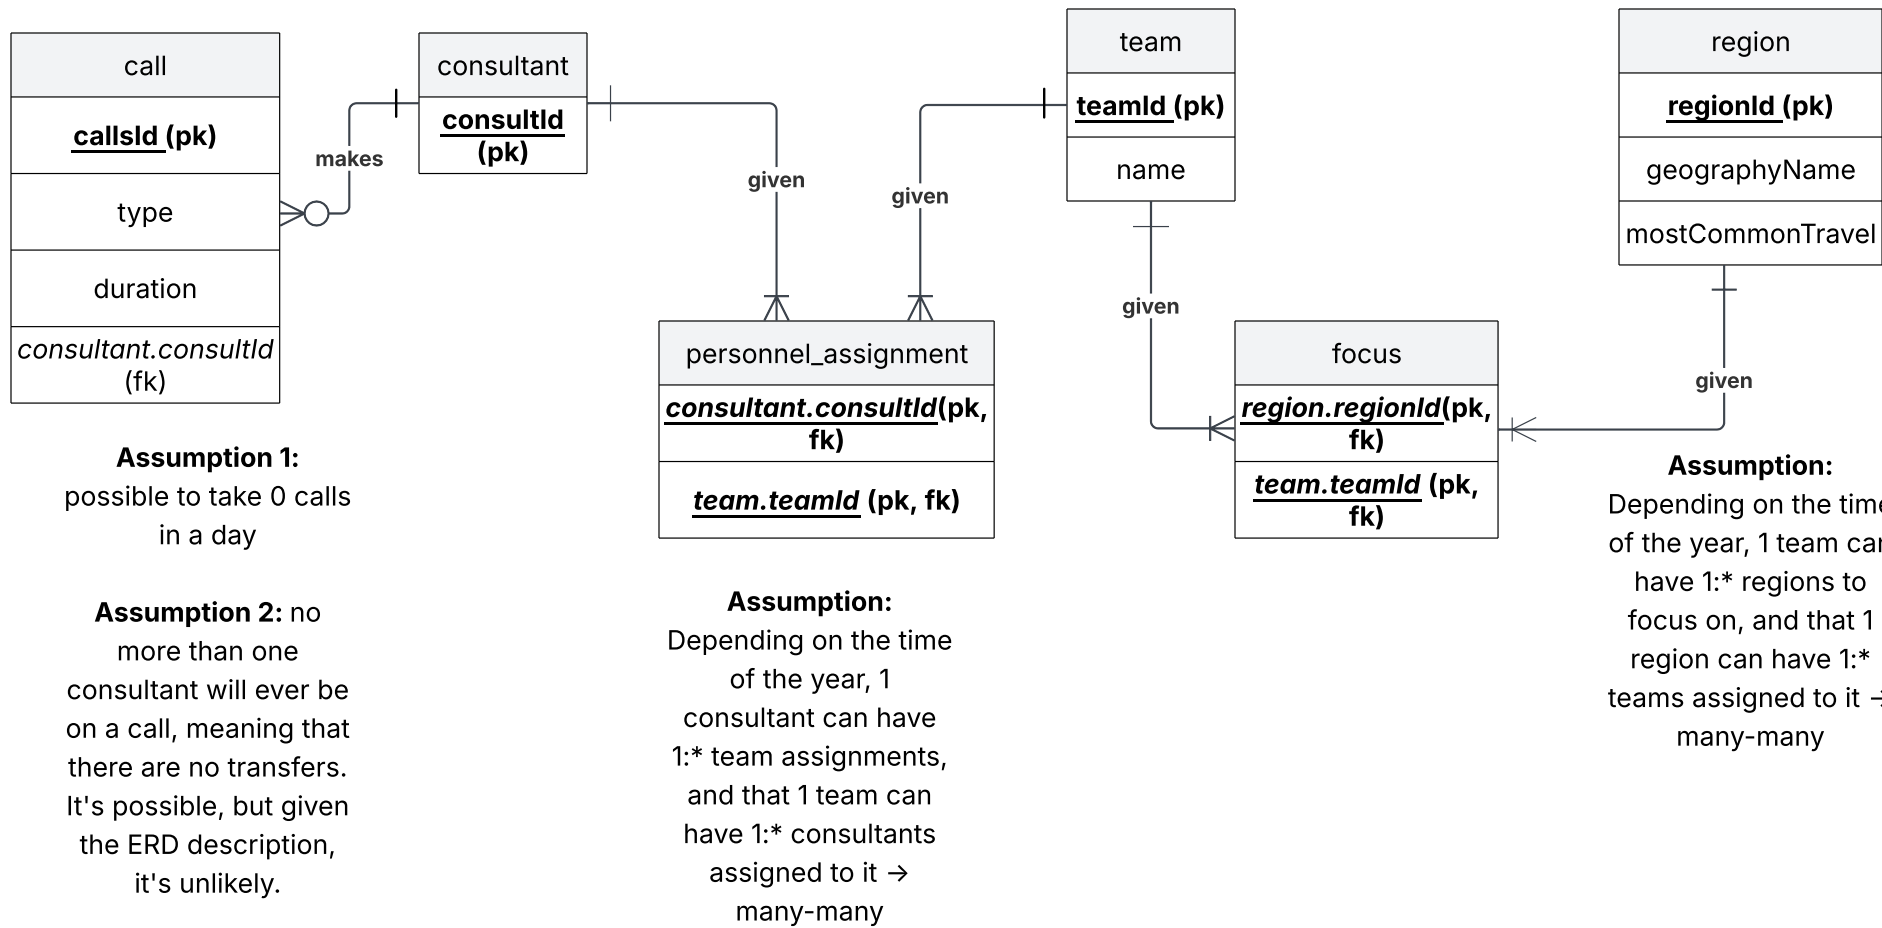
call

callsId (pk)

type

duration

*consultant.consultId* (fk)

makes

consultant

consultId (pk)

given

given

team

teamId (pk)

name

region

regionId (pk)

geographyName

mostCommonTravel

personnel_assignment

***consultant.consultId***(pk, fk)

***team.teamId*** (pk, fk)

given

focus

***region.regionId***(pk, fk)

***team.teamId*** (pk, fk)

given

**Assumption 1:** possible to take 0 calls in a day

**Assumption 2:** no more than one consultant will ever be on a call, meaning that there are no transfers. It's possible, but given the ERD description, it's unlikely.

**Assumption:** Depending on the time of the year, 1 consultant can have 1:* team assignments, and that 1 team can have 1:* consultants assigned to it → many-many

**Assumption:** Depending on the time of the year, 1 team ca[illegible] have 1:* regions to focus on, and that 1 region can have 1:* teams assigned to it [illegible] many-many